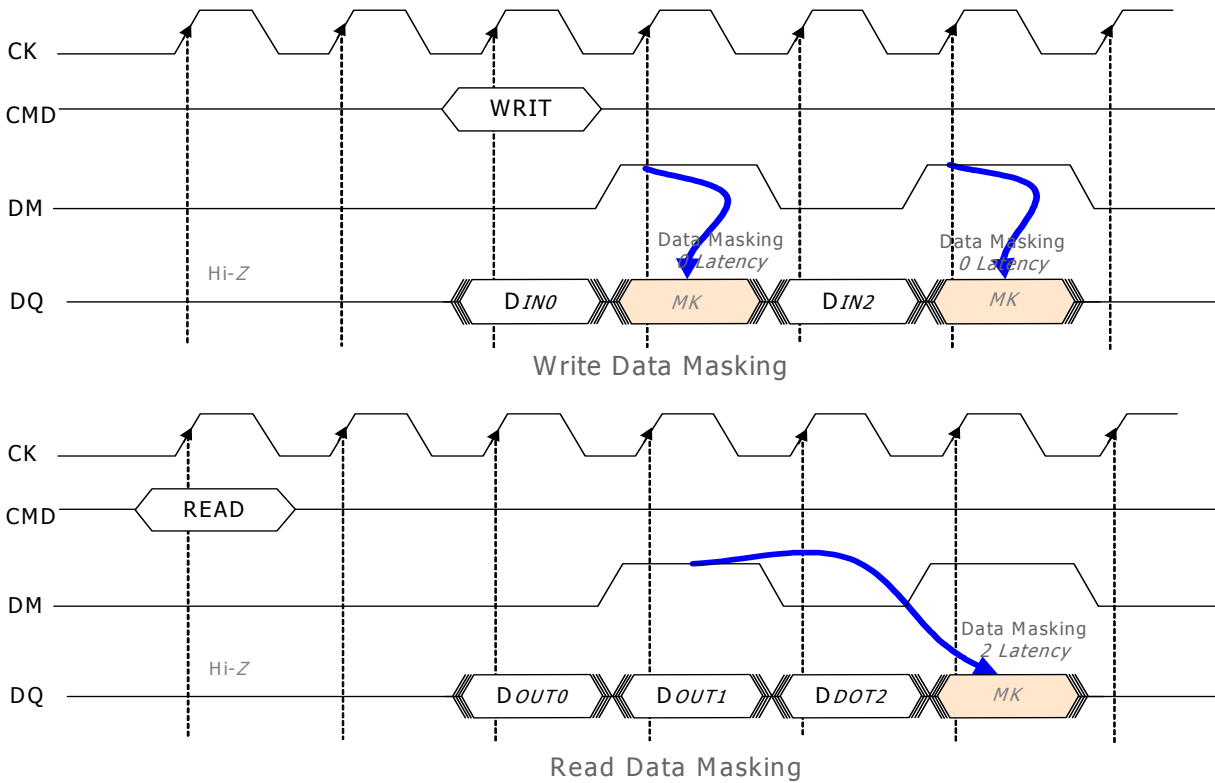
CK

CMD

WRIT

DM

Data Masking
0 Latency

Data Masking
0 Latency

Hi-$Z$

DQ

D$_{IN0}$

MK

D$_{IN2}$

MK

Write Data Masking

CK

CMD

READ

DM

Data Masking
2 Latency

Hi-$Z$

DQ

D$_{OUT0}$

D$_{OUT1}$

D$_{DOT2}$

MK

Read Data Masking